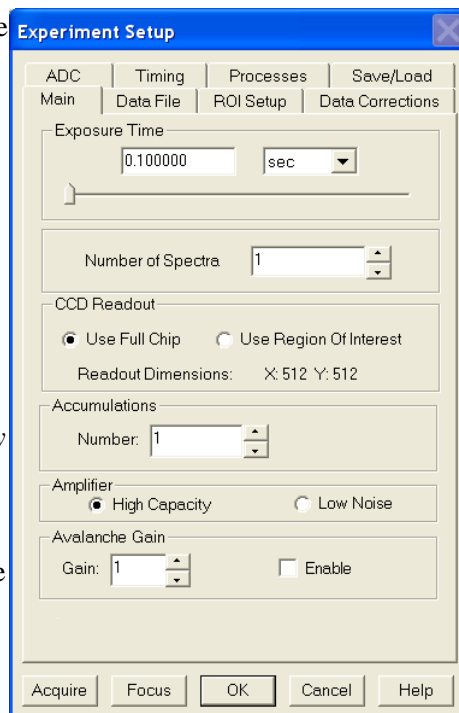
Experiment Setup

ADC | Timing | Processes | Save/Load
Main | Data File | ROI Setup | Data Corrections

Exposure Time
0.100000 sec

Number of Spectra 1

CCD Readout
Use Full Chip Use Region Of Interest
Readout Dimensions: X: 512 Y: 512

Accumulations
Number: 1

Amplifier
High Capacity Low Noise

Avalanche Gain
Gain: 1 Enable

Acquire Focus OK Cancel Help